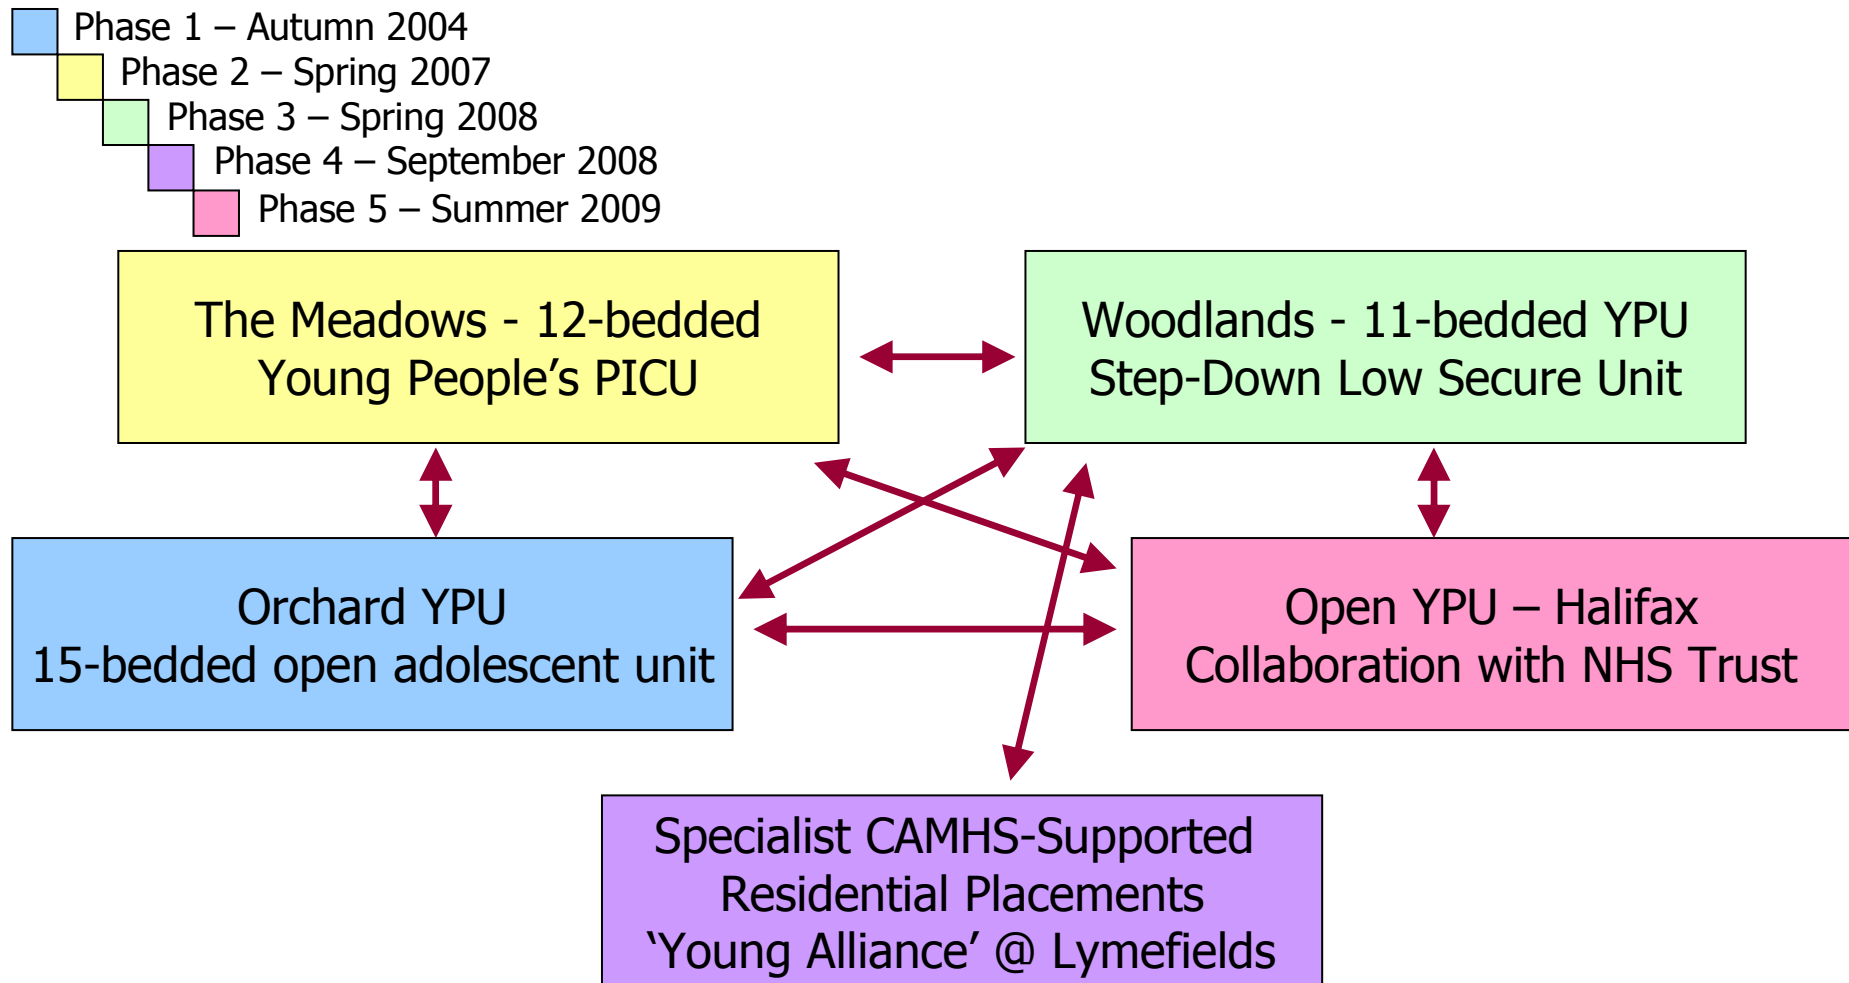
Phase 1 – Autumn 2004
Phase 2 – Spring 2007
Phase 3 – Spring 2008
Phase 4 – September 2008
Phase 5 – Summer 2009

The Meadows - 12-bedded Young People's PICU

Woodlands - 11-bedded YPU Step-Down Low Secure Unit

Orchard YPU
15-bedded open adolescent unit

Open YPU – Halifax
Collaboration with NHS Trust

Specialist CAMHS-Supported Residential Placements 'Young Alliance' @ Lymefields